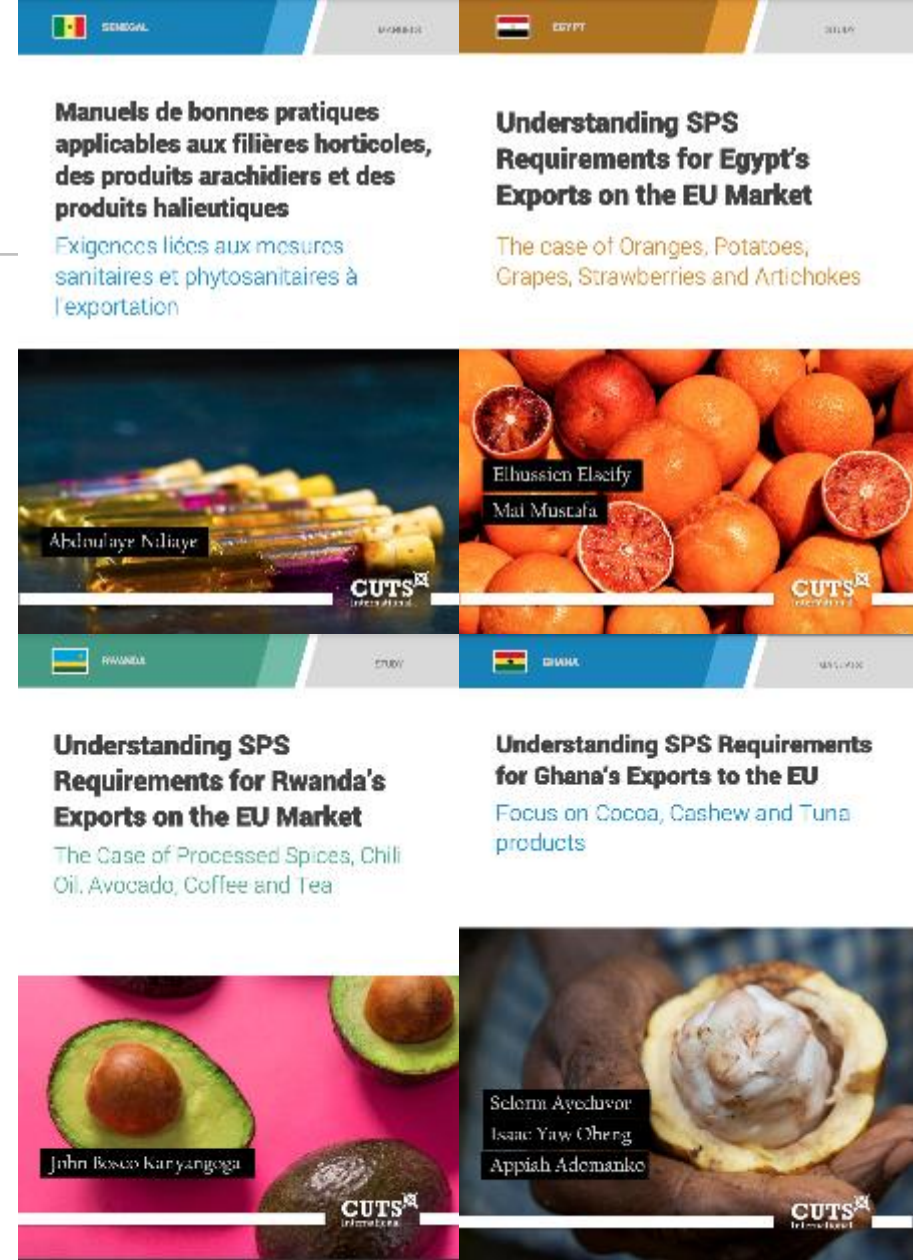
SENEGAL

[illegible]

Manuels de bonnes pratiques applicables aux filières horticoles, des produits arachidiers et des produits halieutiques

Exigences liées aux mesures sanitaires et phytosanitaires à l'exportation

Abdoulaye Ndiaye

CUTS International

EGYPT

STUDY

Understanding SPS Requirements for Egypt's Exports on the EU Market

The case of Oranges, Potatoes, Grapes, Strawberries and Artichokes

Elhussien Elseify

Mai Mustafa

CUTS International

RWANDA

STUDY

Understanding SPS Requirements for Rwanda's Exports on the EU Market

The Case of Processed Spices, Chili Oil, Avocado, Coffee and Tea

John Bosco Kanyangoga

CUTS International

GHANA

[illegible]

Understanding SPS Requirements for Ghana's Exports to the EU

Focus on Cocoa, Cashew and Tuna products

Selorm Ayeduvor

Isaac Yaw Obeng

Appiah Ademanko

CUTS International